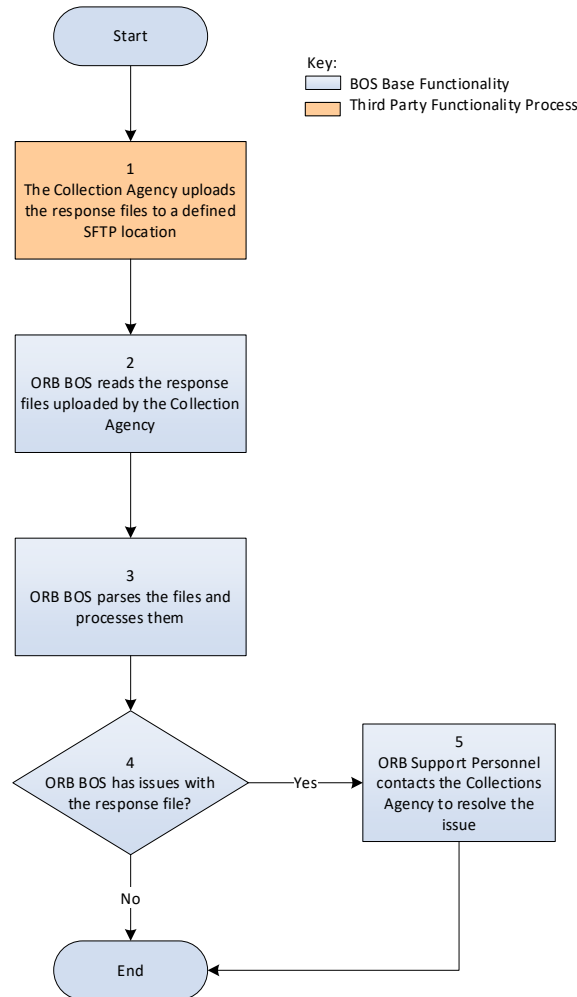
Start

Key:
BOS Base Functionality
Third Party Functionality Process

1
The Collection Agency uploads the response files to a defined SFTP location

2
ORB BOS reads the response files uploaded by the Collection Agency

3
ORB BOS parses the files and processes them

4
ORB BOS has issues with the response file?

Yes

5
ORB Support Personnel contacts the Collections Agency to resolve the issue

No

End